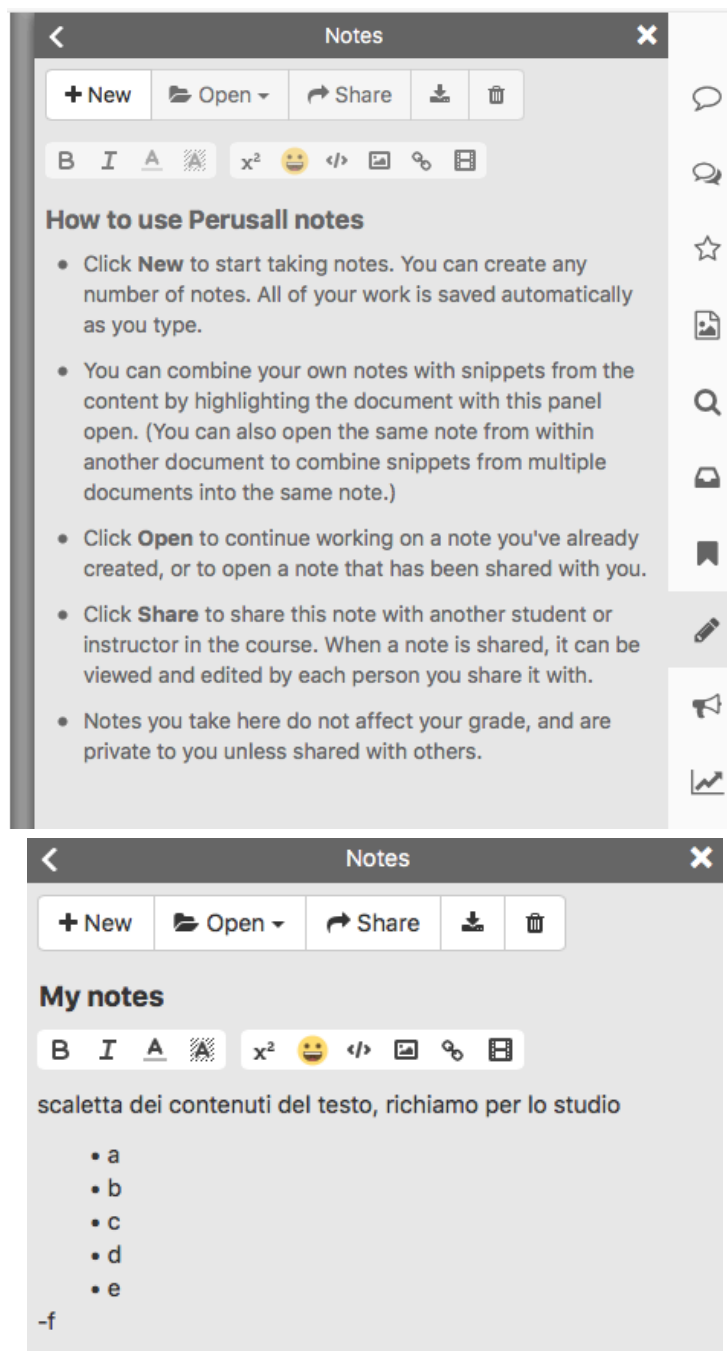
Notes

+ New | Open | Share

B I A A $x^2$

How to use Perusall notes

• Click **New** to start taking notes. You can create any number of notes. All of your work is saved automatically as you type.

• You can combine your own notes with snippets from the content by highlighting the document with this panel open. (You can also open the same note from within another document to combine snippets from multiple documents into the same note.)

• Click **Open** to continue working on a note you've already created, or to open a note that has been shared with you.

• Click **Share** to share this note with another student or instructor in the course. When a note is shared, it can be viewed and edited by each person you share it with.

• Notes you take here do not affect your grade, and are private to you unless shared with others.

Notes

+ New | Open | Share

My notes

B I A A $x^2$

scaletta dei contenuti del testo, richiamo per lo studio

• a
• b
• c
• d
• e

-f